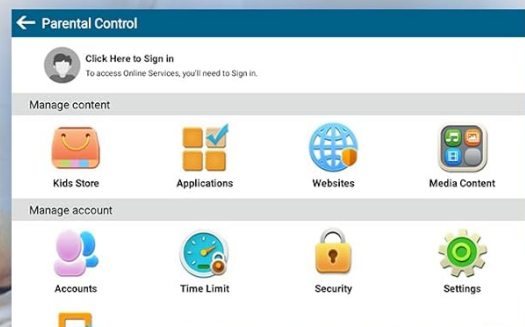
Parental Control

Click Here to Sign in
To access Online Services, you'll need to Sign in.

Manage content

Kids Store
Applications
Websites
Media Content

Manage account

Accounts
Time Limit
Security
Settings